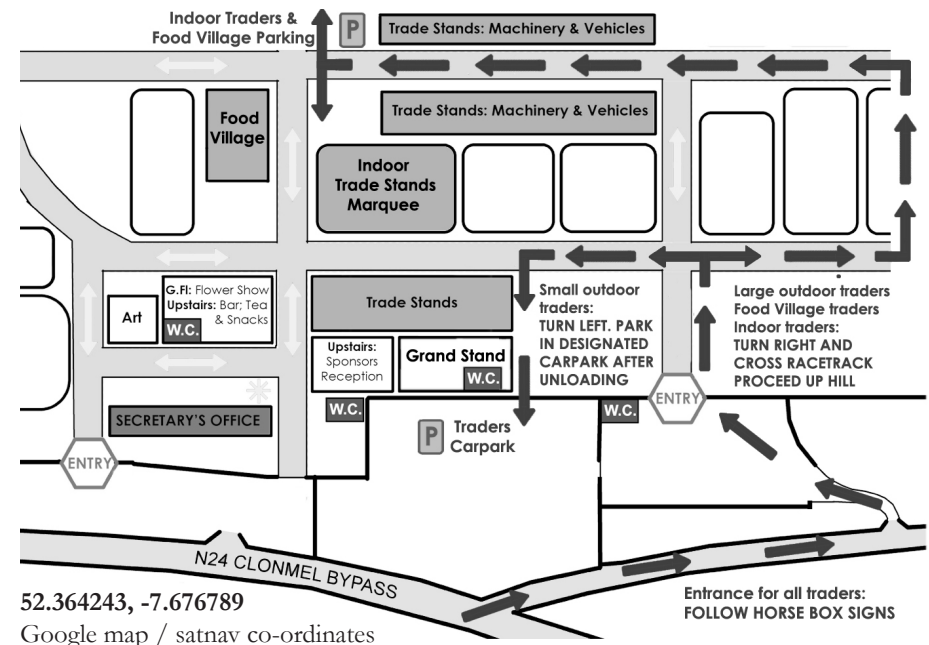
Indoor Traders & Food Village Parking

P

Trade Stands: Machinery & Vehicles

Trade Stands: Machinery & Vehicles

Food Village

Indoor Trade Stands Marquee

G.Fl: Flower Show
Upstairs: Bar; Tea & Snacks

Art

W.C.

Trade Stands

Small outdoor traders:
TURN LEFT. PARK IN DESIGNATED CARPARK AFTER UNLOADING

Large outdoor traders
Food Village traders
Indoor traders:
TURN RIGHT AND CROSS RACETRACK PROCEED UP HILL

Upstairs: Sponsors Reception

Grand Stand

W.C.

W.C.

W.C.

ENTRY

SECRETARY'S OFFICE

P

Traders Carpark

ENTRY

N24 CLONMEL BYPASS

52.364243, -7.676789
Google map / satnav co-ordinates

Entrance for all traders:
FOLLOW HORSE BOX SIGNS